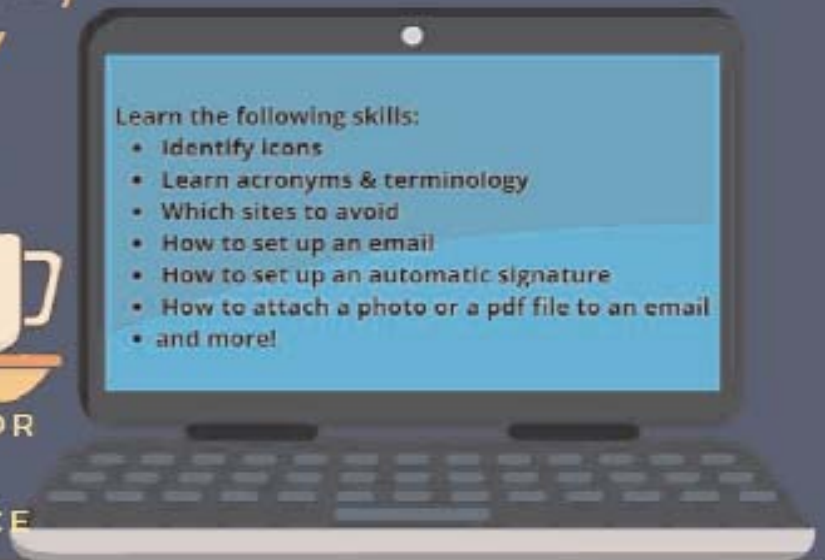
Learn the following skills:

- Identify icons
- Learn acronyms & terminology
- Which sites to avoid
- How to set up an email
- How to set up an automatic signature
- How to attach a photo or a pdf file to an email
- and more!

OR

E